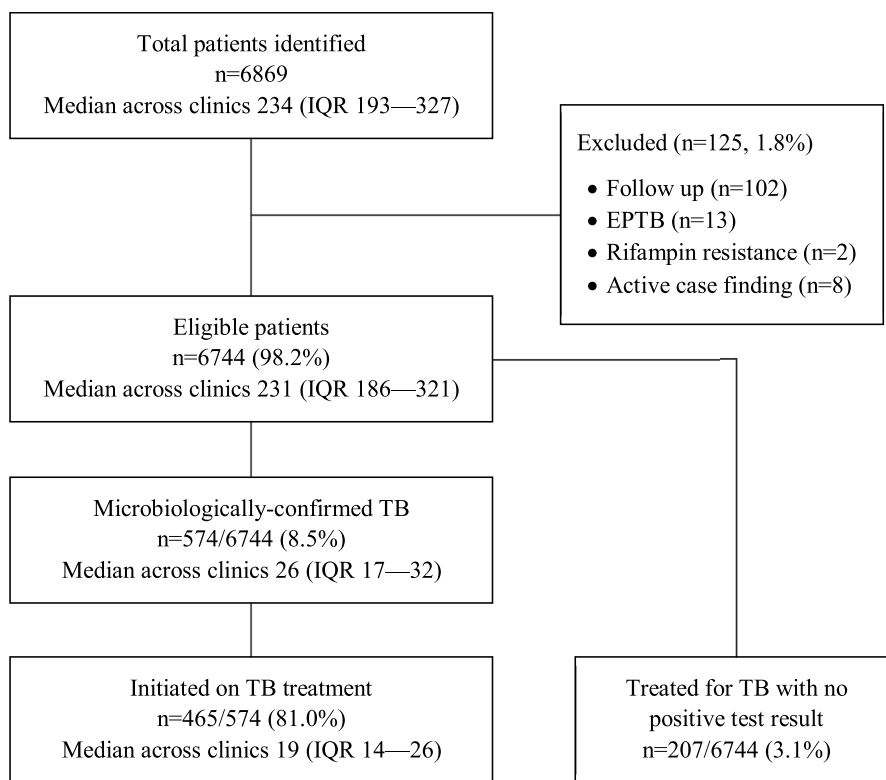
Total patients identified
n=6869
Median across clinics 234 (IQR 193—327)

Excluded (n=125, 1.8%)

- Follow up (n=102)
- EPTB (n=13)
- Rifampin resistance (n=2)
- Active case finding (n=8)

Eligible patients
n=6744 (98.2%)
Median across clinics 231 (IQR 186—321)

Microbiologically-confirmed TB
n=574/6744 (8.5%)
Median across clinics 26 (IQR 17—32)

Initiated on TB treatment
n=465/574 (81.0%)
Median across clinics 19 (IQR 14—26)

Treated for TB with no positive test result
n=207/6744 (3.1%)